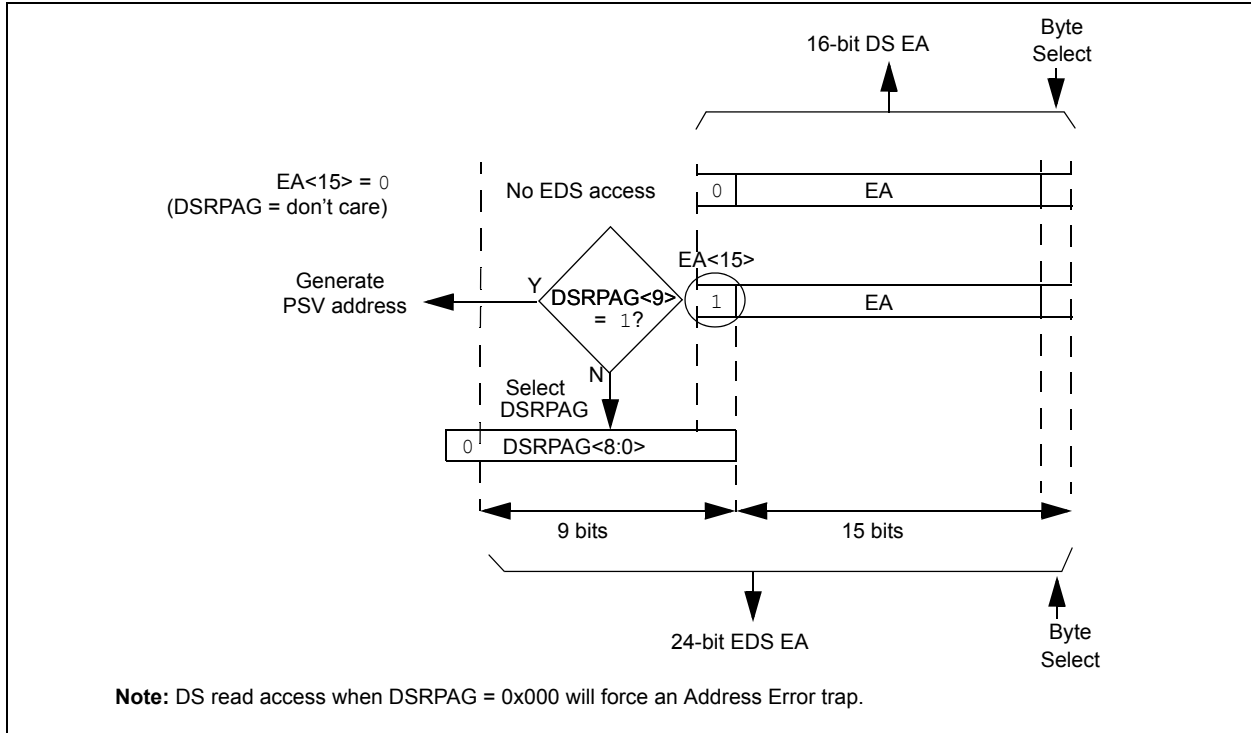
16-bit DS EA

Byte Select

EA<15> = 0 (DSRPAG = don't care)

No EDS access

0

EA

EA<15>

Generate PSV address

Y

DSRPAG<9> = 1?

1

EA

N

Select DSRPAG

0

DSRPAG<8:0>

9 bits

15 bits

24-bit EDS EA

Byte Select

**Note:** DS read access when DSRPAG = 0x000 will force an Address Error trap.